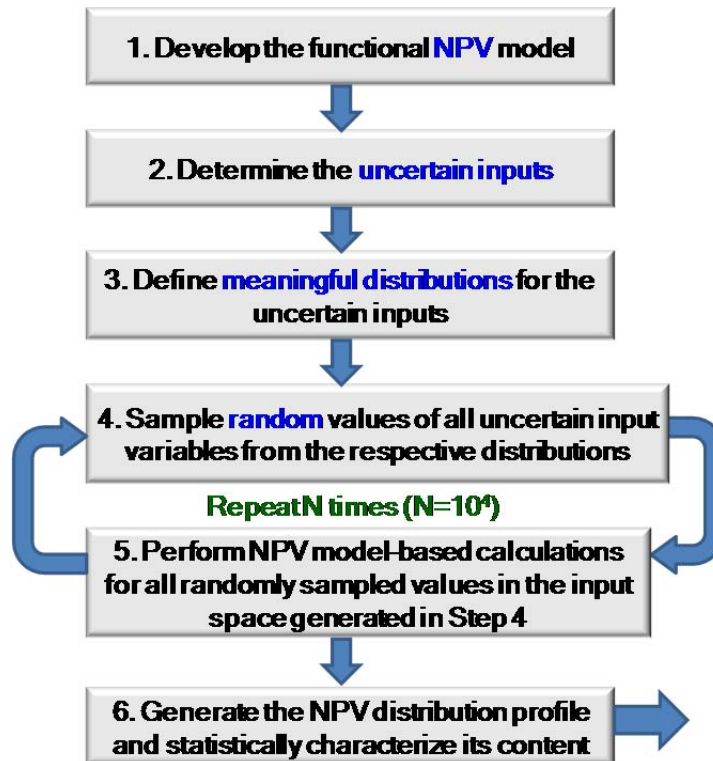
1. Develop the functional NPV model

2. Determine the uncertain inputs

3. Define meaningful distributions for the uncertain inputs

4. Sample random values of all uncertain input variables from the respective distributions

Repeat N times (N=$10^4$)

5. Perform NPV model-based calculations for all randomly sampled values in the input space generated in Step 4

6. Generate the NPV distribution profile and statistically characterize its content